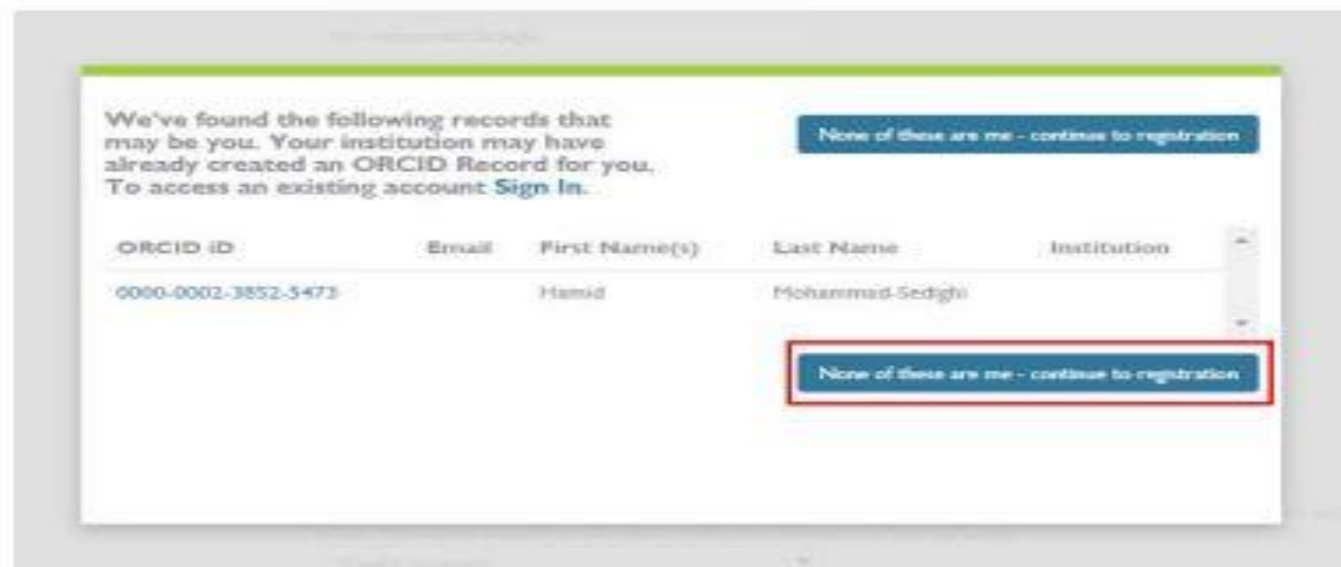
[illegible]

We've found the following records that may be you. Your institution may have already created an ORCID Record for you. To access an existing account Sign In.

None of these are me - continue to registration

| ORCID iD | Email | First Name(s) | Last Name | Institution |
|---|---|---|---|---|
| 0000-0002-3852-5473 | | Hamid | Mohammad-Sedighi | |

None of these are me - continue to registration

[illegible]